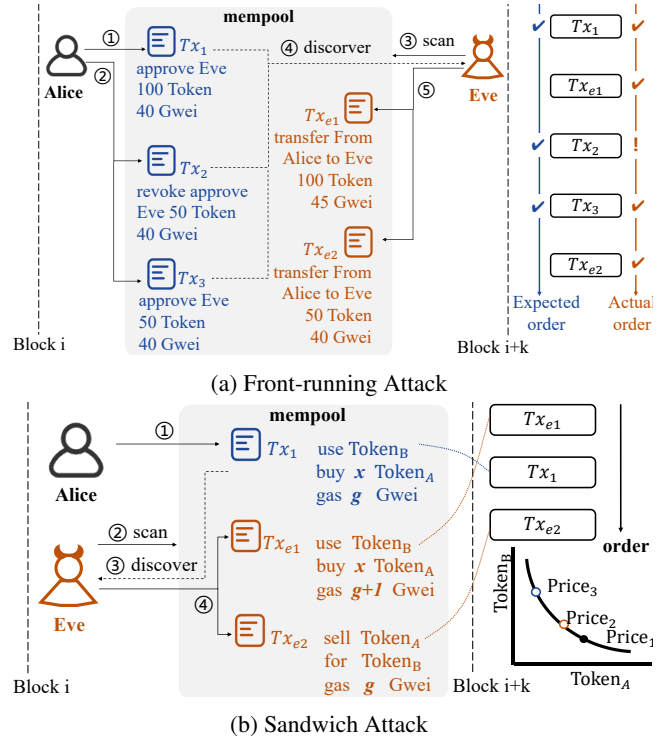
mempool

① ② Alice

$Tx_1$ approve Eve 100 Token 40 Gwei

④ discover ③ scan

Eve

⑤

$Tx_{e1}$ transfer From Alice to Eve 100 Token 45 Gwei

$Tx_2$ revoke approve Eve 50 Token 40 Gwei

$Tx_{e2}$ transfer From Alice to Eve 50 Token 40 Gwei

$Tx_3$ approve Eve 50 Token 40 Gwei

Block i

Block i+k

✔ $Tx_1$ ✔
$Tx_{e1}$ ✔
✔ $Tx_2$ !
✔ $Tx_3$ ✔
$Tx_{e2}$ ✔

Expected order

Actual order

(a) Front-running Attack

mempool

① Alice

$Tx_1$ use $\text{Token}_B$ buy $\boldsymbol{x}$ $\text{Token}_A$ gas $\boldsymbol{g}$ Gwei

② scan

③ discover

Eve

④

$Tx_{e1}$ use $\text{Token}_B$ buy $\boldsymbol{x}$ $\text{Token}_A$ gas $\boldsymbol{g+1}$ Gwei

$Tx_{e2}$ sell $\text{Token}_A$ for $\text{Token}_B$ gas $\boldsymbol{g}$ Gwei

Block i

Block i+k

$Tx_{e1}$

$Tx_1$

$Tx_{e2}$

order

$\text{Token}_B$

$\text{Price}_3$

$\text{Price}_2$

$\text{Price}_1$

$\text{Token}_A$

(b) Sandwich Attack